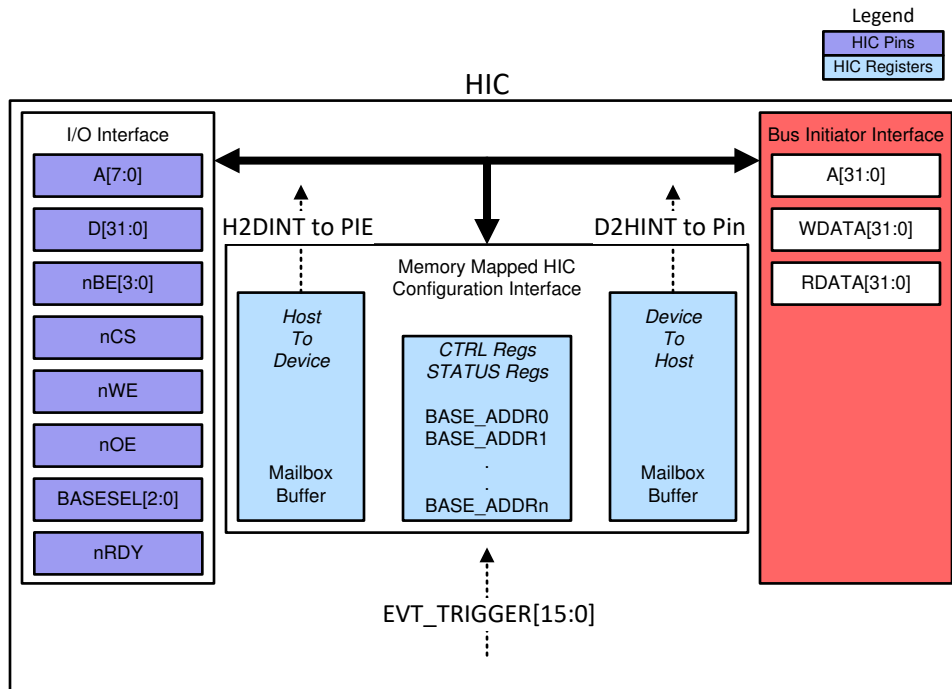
Legend
HIC Pins
HIC Registers

HIC

I/O Interface
A[7:0]
D[31:0]
nBE[3:0]
nCS
nWE
nOE
BASESEL[2:0]
nRDY

H2DINT to PIE

D2HINT to Pin

Memory Mapped HIC Configuration Interface

Host To Device

Mailbox Buffer

CTRL Regs
STATUS Regs

BASE_ADDR0
BASE_ADDR1
.
.
BASE_ADDRn

Device To Host

Mailbox Buffer

Bus Initiator Interface
A[31:0]
WDATA[31:0]
RDATA[31:0]

EVT_TRIGGER[15:0]